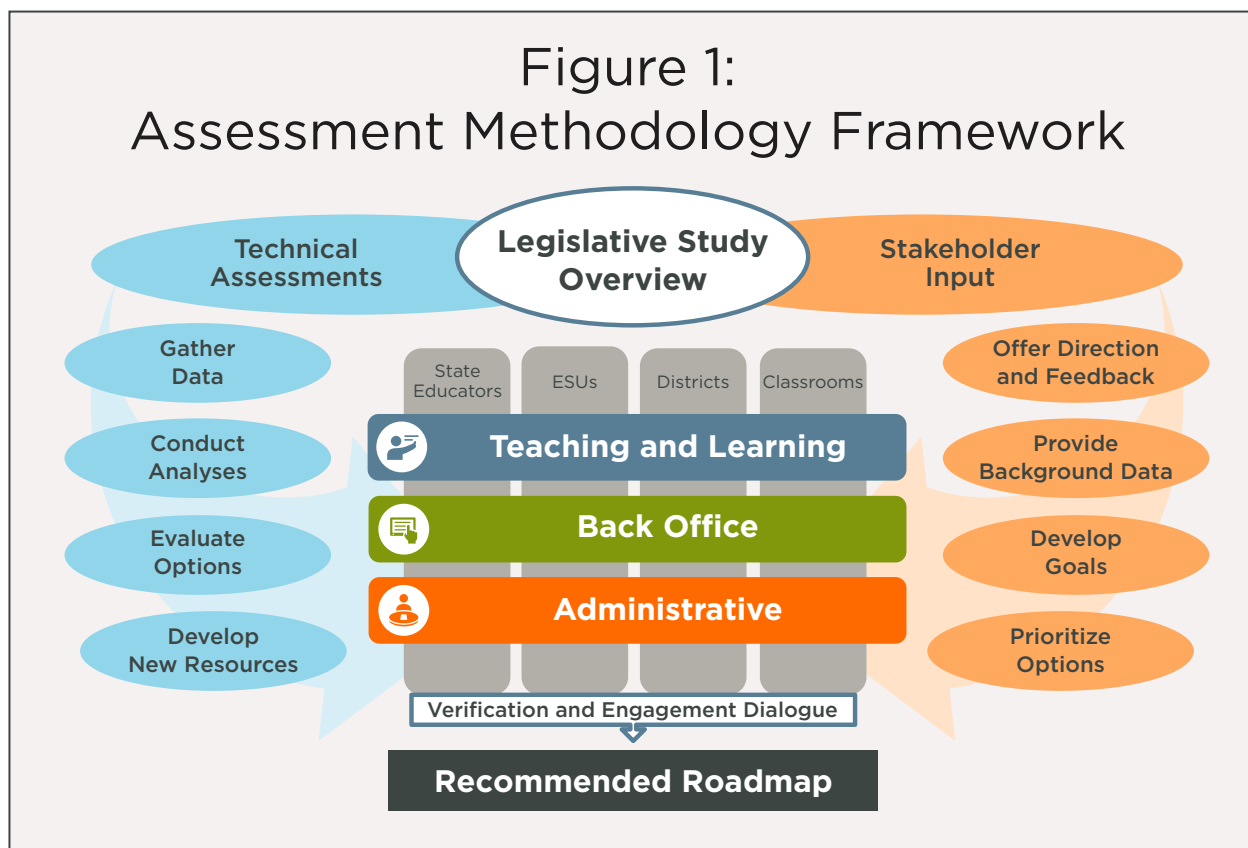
Figure 1:
Assessment Methodology Framework

Technical Assessments

Legislative Study Overview

Stakeholder Input

Gather Data

Conduct Analyses

Evaluate Options

Develop New Resources

State Educators

ESUs

Districts

Classrooms

Teaching and Learning

Back Office

Administrative

Offer Direction and Feedback

Provide Background Data

Develop Goals

Prioritize Options

Verification and Engagement Dialogue

Recommended Roadmap